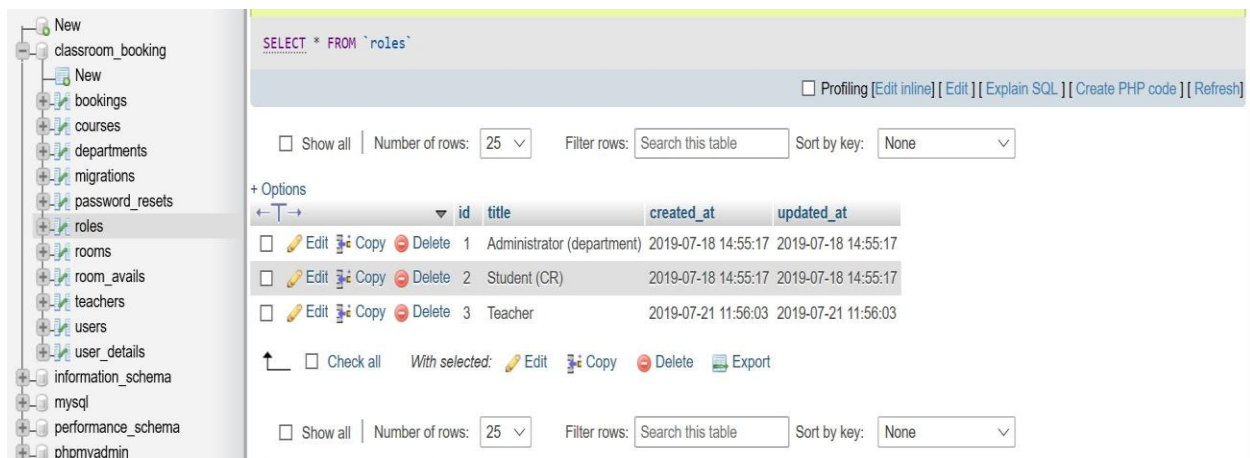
New
classroom_booking
New
bookings
courses
departments
migrations
password_resets
roles
rooms
room_avails
teachers
users
user_details
information_schema
mysql
performance_schema
phpmyadmin

SELECT * FROM `roles`

Profiling [Edit inline] [ Edit ] [ Explain SQL ] [ Create PHP code ] [ Refresh]

Show all | Number of rows: 25 Filter rows: Search this table Sort by key: None

+ Options

| ←T→ | id | title | created_at | updated_at |
|---|---|---|---|---|
| Edit Copy Delete | 1 | Administrator (department) | 2019-07-18 14:55:17 | 2019-07-18 14:55:17 |
| Edit Copy Delete | 2 | Student (CR) | 2019-07-18 14:55:17 | 2019-07-18 14:55:17 |
| Edit Copy Delete | 3 | Teacher | 2019-07-21 11:56:03 | 2019-07-21 11:56:03 |

Check all With selected: Edit Copy Delete Export

Show all | Number of rows: 25 Filter rows: Search this table Sort by key: None